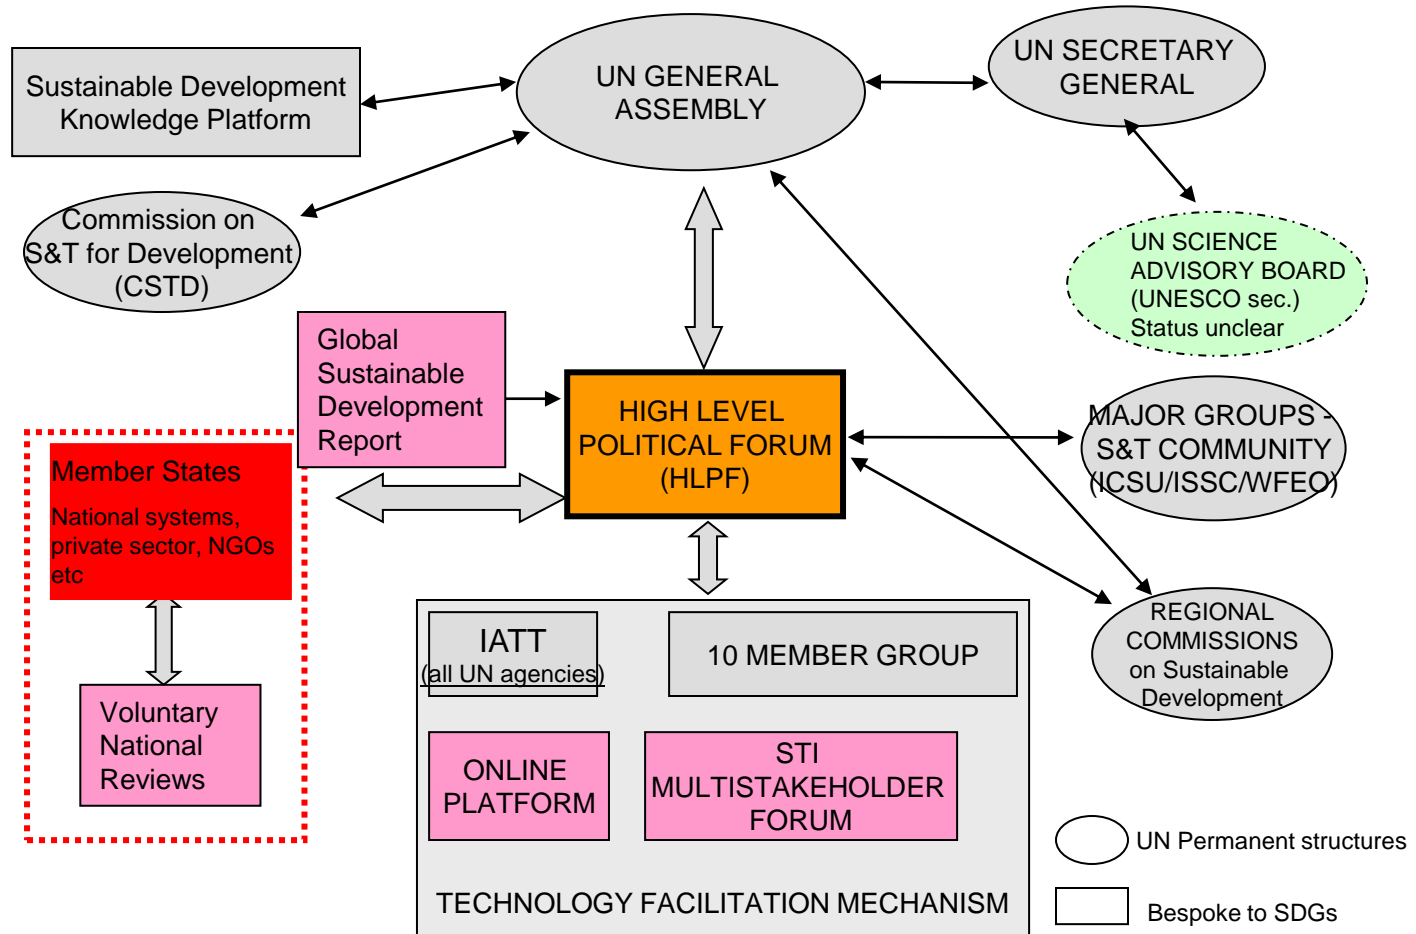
Sustainable Development Knowledge Platform

UN GENERAL ASSEMBLY

UN SECRETARY GENERAL

Commission on S&T for Development (CSTD)

UN SCIENCE ADVISORY BOARD (UNESCO sec.) Status unclear

Global Sustainable Development Report

HIGH LEVEL POLITICAL FORUM (HLPF)

MAJOR GROUPS - S&T COMMUNITY (ICSU/ISSC/WFEO)

Member States

National systems, private sector, NGOs etc

Voluntary National Reviews

IATT (all UN agencies)

10 MEMBER GROUP

REGIONAL COMMISSIONS on Sustainable Development

ONLINE PLATFORM

STI MULTISTAKEHOLDER FORUM

TECHNOLOGY FACILITATION MECHANISM

UN Permanent structures

Bespoke to SDGs